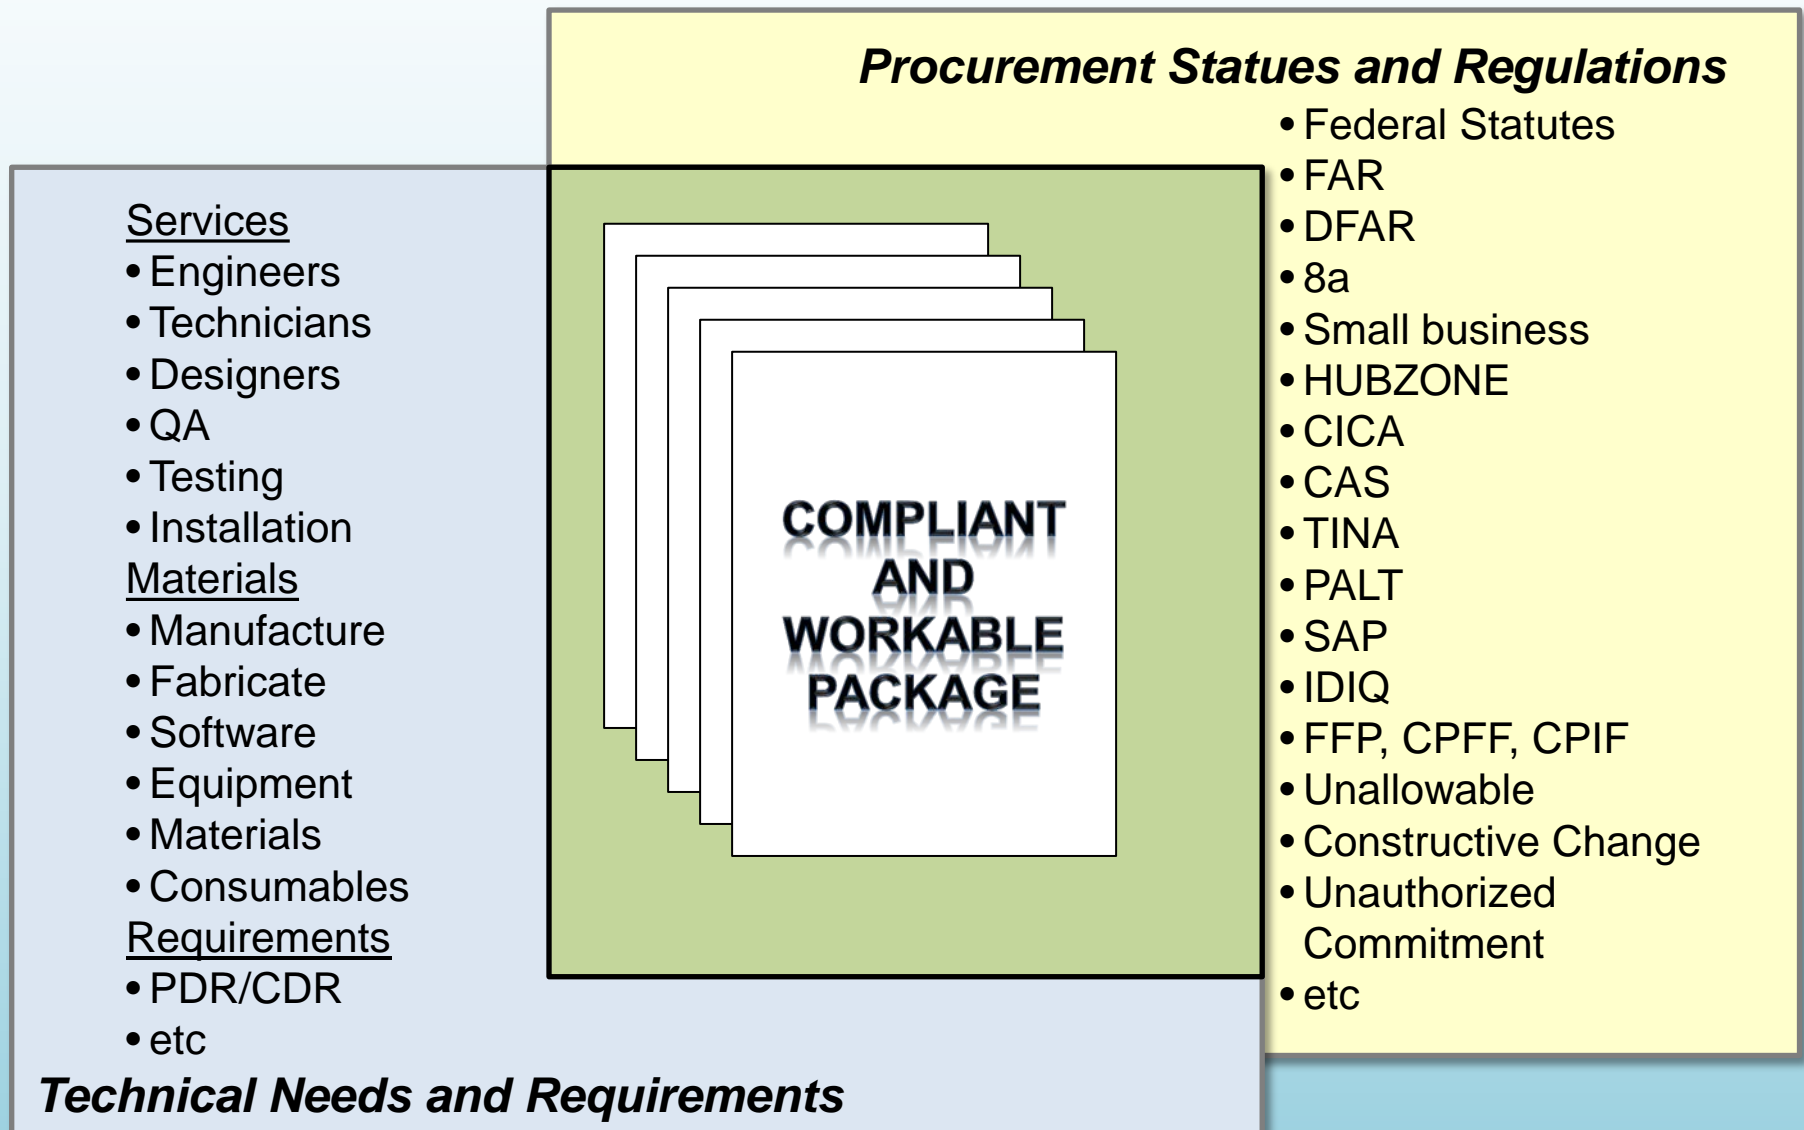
Procurement Statues and Regulations

• Federal Statutes
• FAR
• DFAR
• 8a
• Small business
• HUBZONE
• CICA
• CAS
• TINA
• PALT
• SAP
• IDIQ
• FFP, CPFF, CPIF
• Unallowable
• Constructive Change
• Unauthorized Commitment
• etc

Services
• Engineers
• Technicians
• Designers
• QA
• Testing
• Installation
Materials
• Manufacture
• Fabricate
• Software
• Equipment
• Materials
• Consumables
Requirements
• PDR/CDR
• etc

COMPLIANT AND WORKABLE PACKAGE

Technical Needs and Requirements